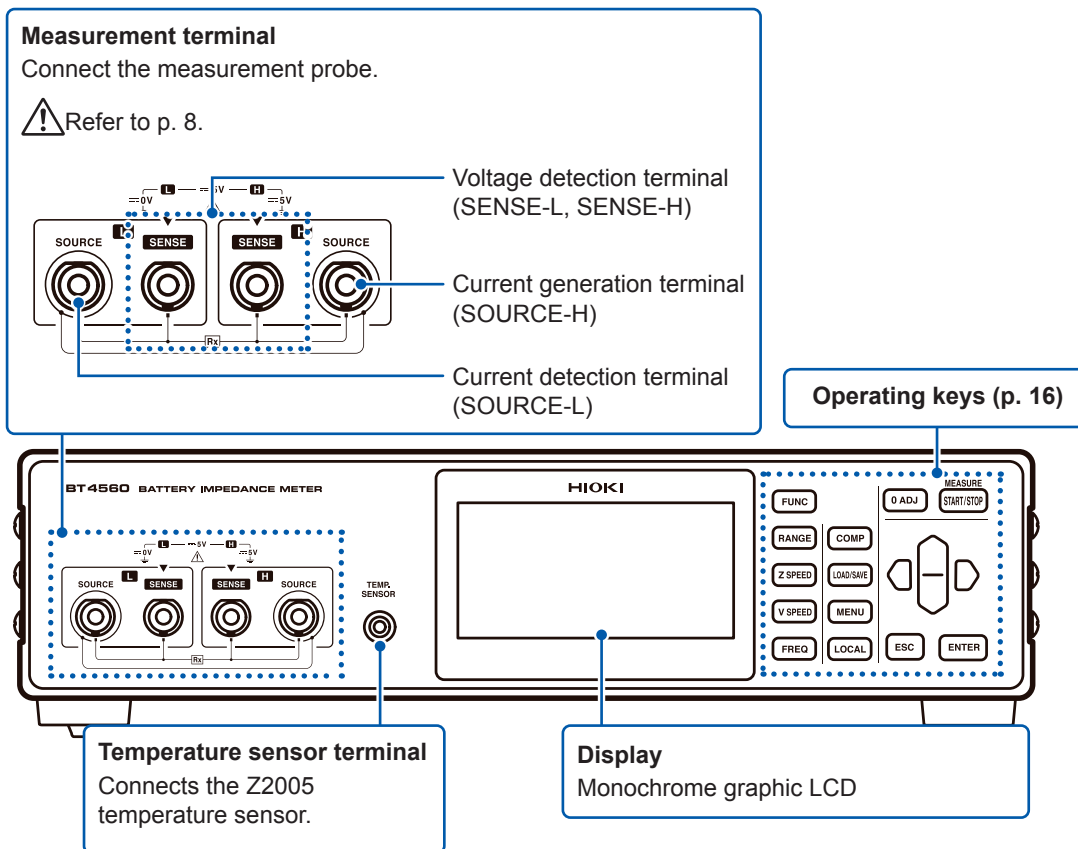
**Measurement terminal**
Connect the measurement probe.

⚠ Refer to p. 8.

L ⎓5V H
⎓0V L
⎓5V ↓
SOURCE L SENSE SENSE H SOURCE
Rx

Voltage detection terminal (SENSE-L, SENSE-H)

Current generation terminal (SOURCE-H)

Current detection terminal (SOURCE-L)

**Operating keys (p. 16)**

BT4560 BATTERY IMPEDANCE METER

HIOKI

L ⎓5V H
⎓0V
⎓5V
SOURCE L SENSE SENSE H SOURCE
Rx

TEMP. SENSOR

FUNC
RANGE
Z SPEED
V SPEED
FREQ
COMP
LOAD/SAVE
MENU
LOCAL
0 ADJ
MEASURE
START/STOP
ESC
ENTER

**Temperature sensor terminal**
Connects the Z2005 temperature sensor.

**Display**
Monochrome graphic LCD